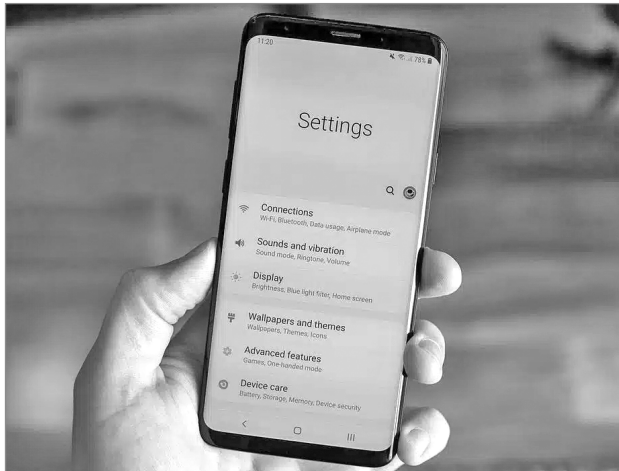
11:20

78%

Settings

Connections
Wi-Fi, Bluetooth, Data usage, Airplane mode

Sounds and vibration
Sound mode, Ringtone, Volume

Display
Brightness, Blue light filter, Home screen

Wallpapers and themes
Wallpapers, Themes, Icons

Advanced features
Games, One-handed mode

Device care
Battery, Storage, Memory, Device security